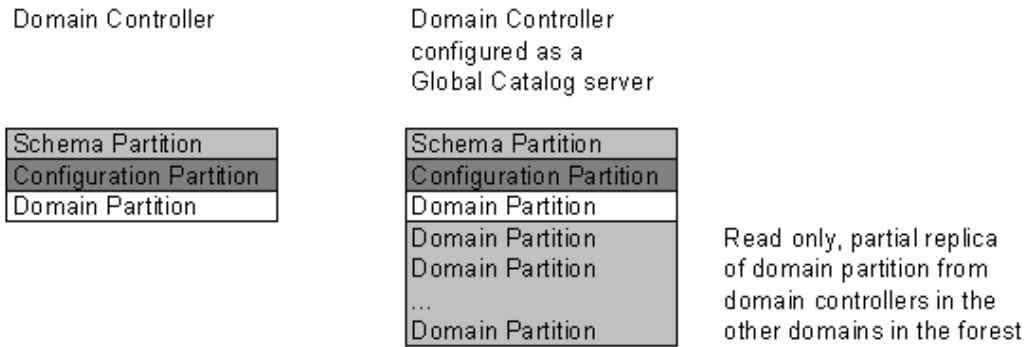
Domain Controller

Schema Partition
Configuration Partition
Domain Partition

Domain Controller configured as a Global Catalog server

Schema Partition
Configuration Partition
Domain Partition
Domain Partition
Domain Partition
...
Domain Partition

Read only, partial replica of domain partition from domain controllers in the other domains in the forest